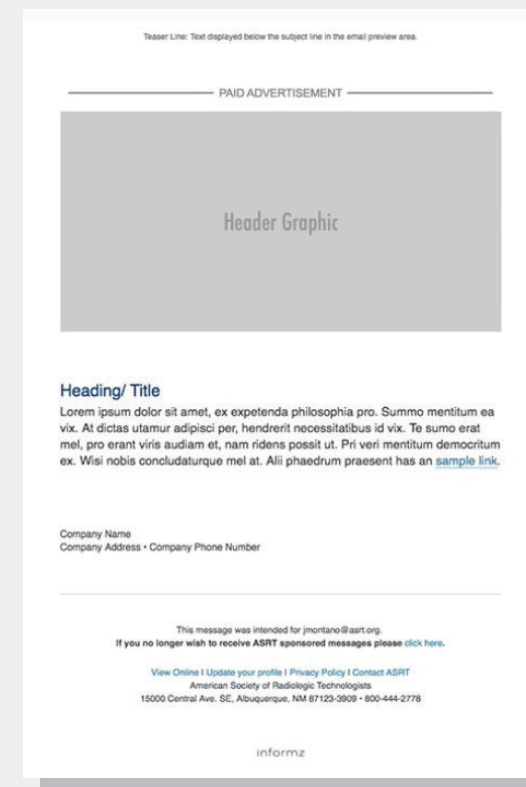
Teaser Line: Text displayed below the subject line in the email preview area.

PAID ADVERTISEMENT

Header Graphic

Heading/ Title

Lorem ipsum dolor sit amet, ex expetenda philosophia pro. Summo mentitum ea vix. At dictas utamur adipisci per, hendrerit necessitatibus id vix. Te sumo erat mel, pro erant viris audiam et, nam ridens possit ut. Pri veri mentitum democritum ex. Wisi nobis concludaturque mel at. Alii phaedrum praesent has an sample link.

Company Name
Company Address • Company Phone Number

This message was intended for jmontano@asrt.org.
If you no longer wish to receive ASRT sponsored messages please click here.

View Online | Update your profile | Privacy Policy | Contact ASRT
American Society of Radiologic Technologists
15000 Central Ave. SE, Albuquerque, NM 87123-3909 • 800-444-2778

informz